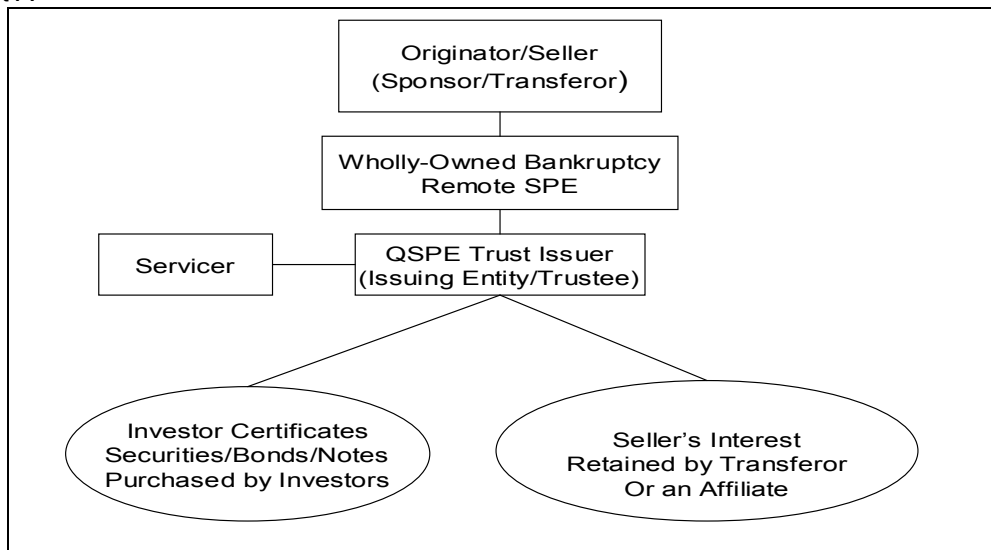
Originator/Seller
(Sponsor/Transferor)

Wholly-Owned Bankruptcy
Remote SPE

Servicer

QSPE Trust Issuer
(Issuing Entity/Trustee)

Investor Certificates
Securities/Bonds/Notes
Purchased by Investors

Seller's Interest
Retained by Transferor
Or an Affiliate